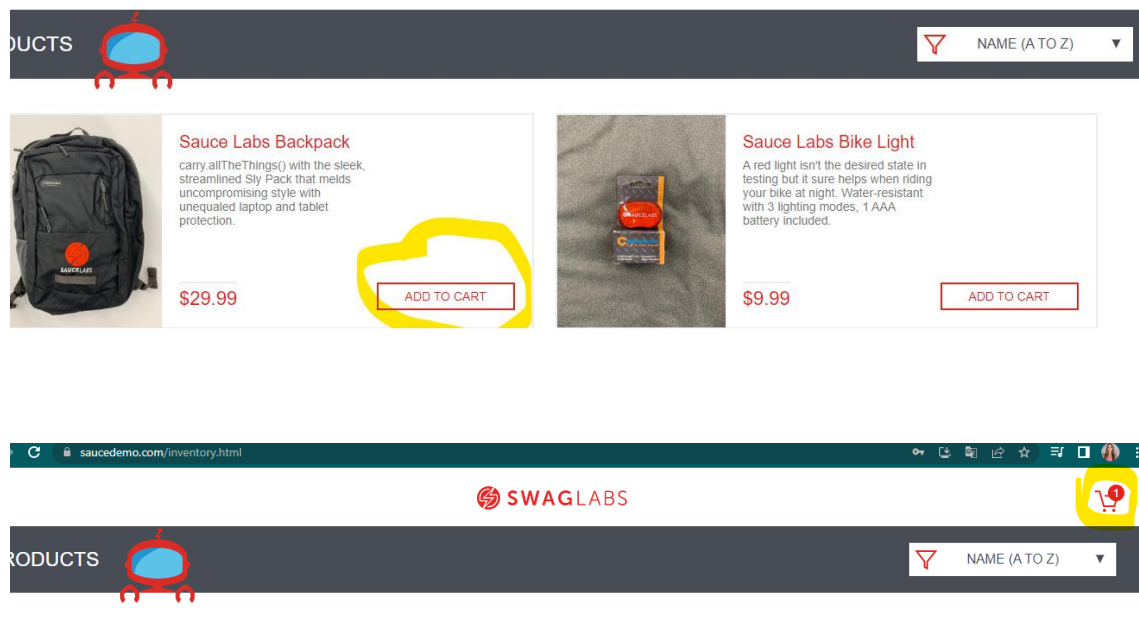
)UCTS

NAME (A TO Z)

Sauce Labs Backpack

carry.allTheThings() with the sleek, streamlined Sly Pack that melds uncompromising style with unequaled laptop and tablet protection.

$29.99

ADD TO CART

Sauce Labs Bike Light

A red light isn't the desired state in testing but it sure helps when riding your bike at night. Water-resistant with 3 lighting modes, 1 AAA battery included.

$9.99

ADD TO CART

saucedemo.com/inventory.html

SWAGLABS

1

RODUCTS

NAME (A TO Z)